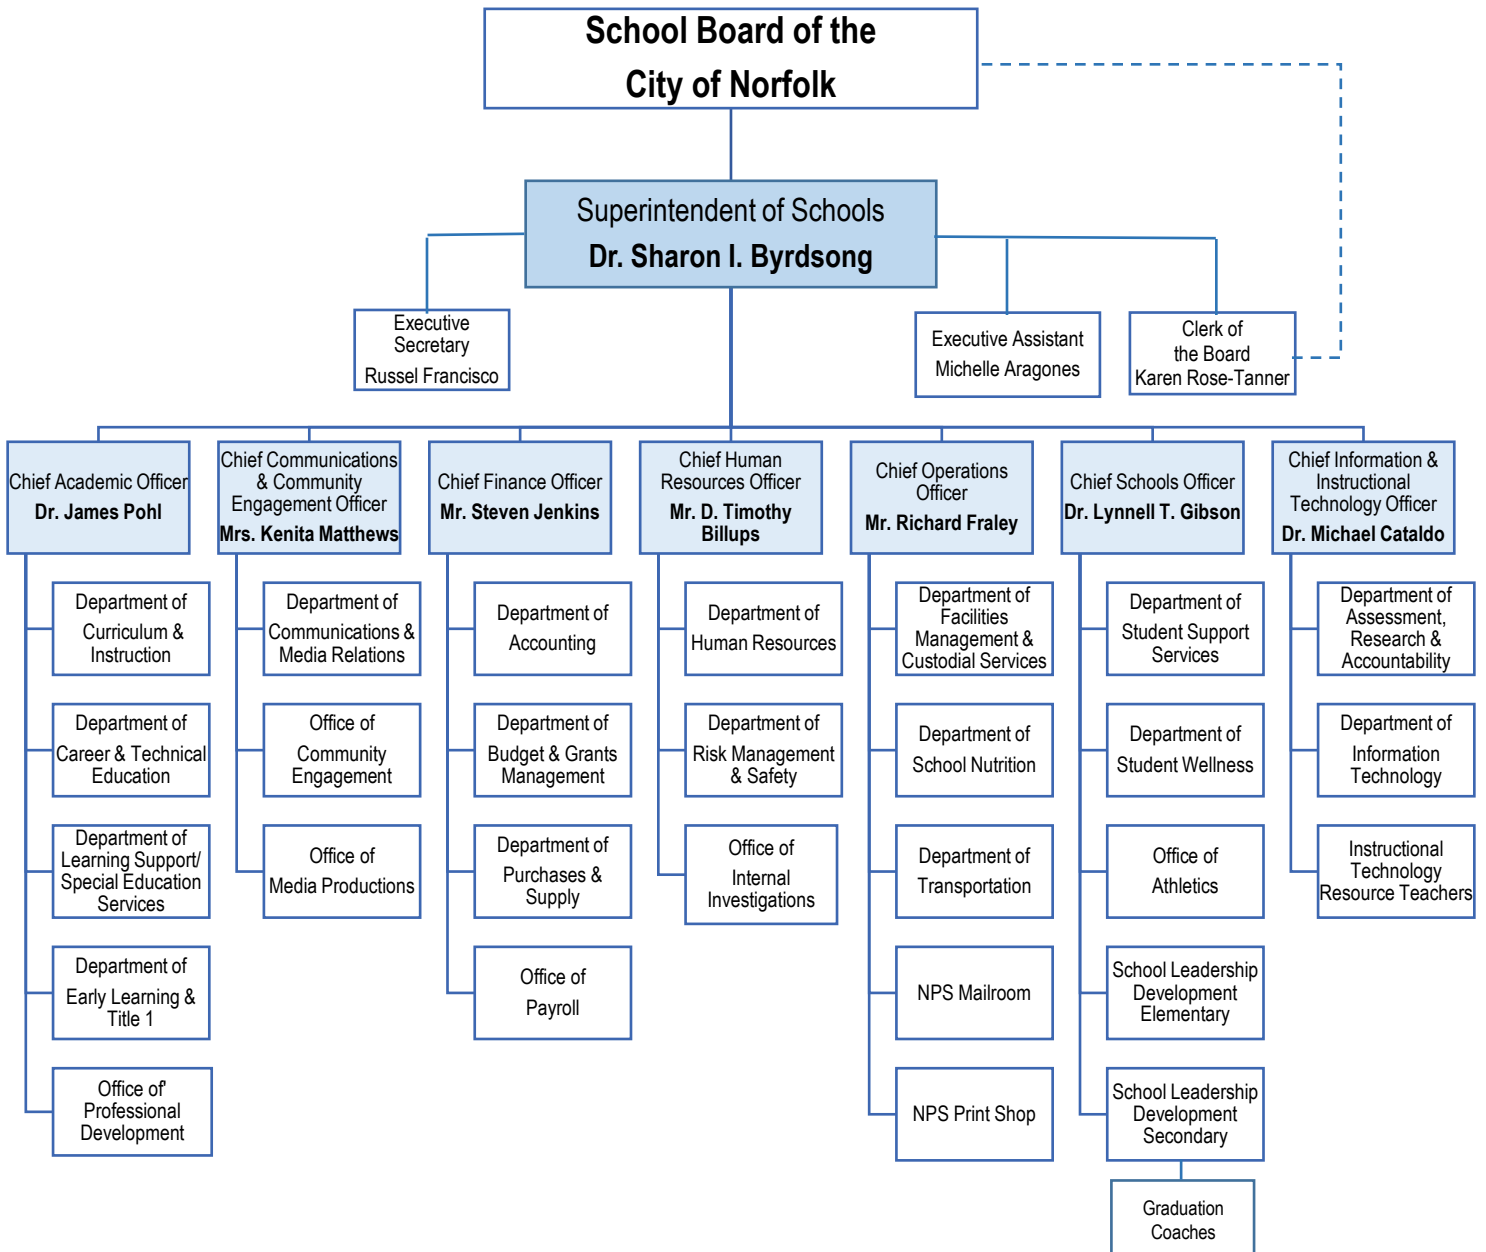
School Board of the City of Norfolk

Superintendent of Schools
Dr. Sharon I. Byrdsong

Executive Secretary
Russel Francisco

Executive Assistant
Michelle Aragones

Clerk of the Board
Karen Rose-Tanner

Chief Academic Officer
Dr. James Pohl

Department of Curriculum & Instruction

Department of Career & Technical Education

Department of Learning Support/ Special Education Services

Department of Early Learning & Title 1

Office of' Professional Development

Chief Communications & Community Engagement Officer
Mrs. Kenita Matthews

Department of Communications & Media Relations

Office of Community Engagement

Office of Media Productions

Chief Finance Officer
Mr. Steven Jenkins

Department of Accounting

Department of Budget & Grants Management

Department of Purchases & Supply

Office of Payroll

Chief Human Resources Officer
Mr. D. Timothy Billups

Department of Human Resources

Department of Risk Management & Safety

Office of Internal Investigations

Chief Operations Officer
Mr. Richard Fraley

Department of Facilities Management & Custodial Services

Department of School Nutrition

Department of Transportation

NPS Mailroom

NPS Print Shop

Chief Schools Officer
Dr. Lynnell T. Gibson

Department of Student Support Services

Department of Student Wellness

Office of Athletics

School Leadership Development Elementary

School Leadership Development Secondary

Graduation Coaches

Chief Information & Instructional Technology Officer
Dr. Michael Cataldo

Department of Assessment, Research & Accountability

Department of Information Technology

Instructional Technology Resource Teachers